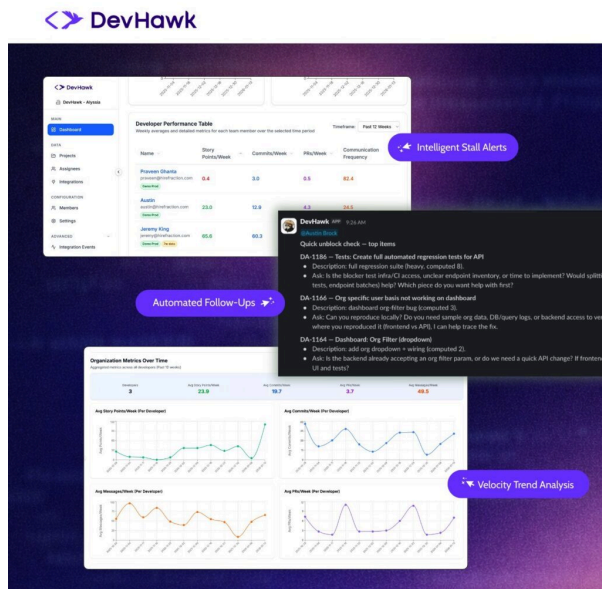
DevHawk

DevHawk
DevHawk - Alyssia

MAIN
Dashboard
DATA
Projects
Assignees
Integrations
CONFIGURATION
Members
Settings
ADVANCED
Integration Events

Developer Performance Table
Weekly averages and detailed metrics for each team member over the selected time period

Timeframe: Past 12 Weeks

| Name | Story Points/Week | Commits/Week | PRs/Week | Communication Frequency |
|---|---|---|---|---|
| Praveen Ghanta praveen@instfraction.com | 0.4 | 3.0 | 0.5 | 82.4 |
| Austin austin@instfraction.com | 23.0 | 12.8 | 4.3 | 34.5 |
| Jeremy King jeremy@instfraction.com | 80.0 | 60.3 | | |

Intelligent Stall Alerts

DevHawk APP 9:26 AM
@Austin Brock
Quick unblock check — top items

DA-1186 — Tests: Create full automated regression tests for API
• Description: full regression suite (heavy; computed 8).
• Ask: Is the blocker test infra/CI access, unclear endpoint inventory, or time to implement? Would splittin tests, endpoint batches) help? Which piece do you want help with first?

DA-1166 — Org specific user basis not working on dashboard
• Description: dashboard org-filter bug (computed 3).
• Ask: Can you reproduce locally? Do you need sample org data, DB/query logs, or backend access to ve where you reproduced it (frontend vs API), I can help trace the fix.

DA-1164 — Dashboard: Org Filter (dropdown)
• Description: add org dropdown + wiring (computed 2).
• Ask: Is the backend already accepting an org filter param, or do we need a quick API change? If fronten UI and tests?

Automated Follow-Ups

Organization Metrics Over Time
Aggregated metrics across all developers (Past 12 weeks)

Developers 3
Avg Story Points/Week 23.9
Avg Commits/Week 16.7
Avg PRs/Week 3.7
Avg Messages/Week 49.5

Avg Story Points/Week (Per Developer)
Avg Commits/Week (Per Developer)
Avg Messages/Week (Per Developer)
Avg PRs/Week (Per Developer)

Velocity Trend Analysis